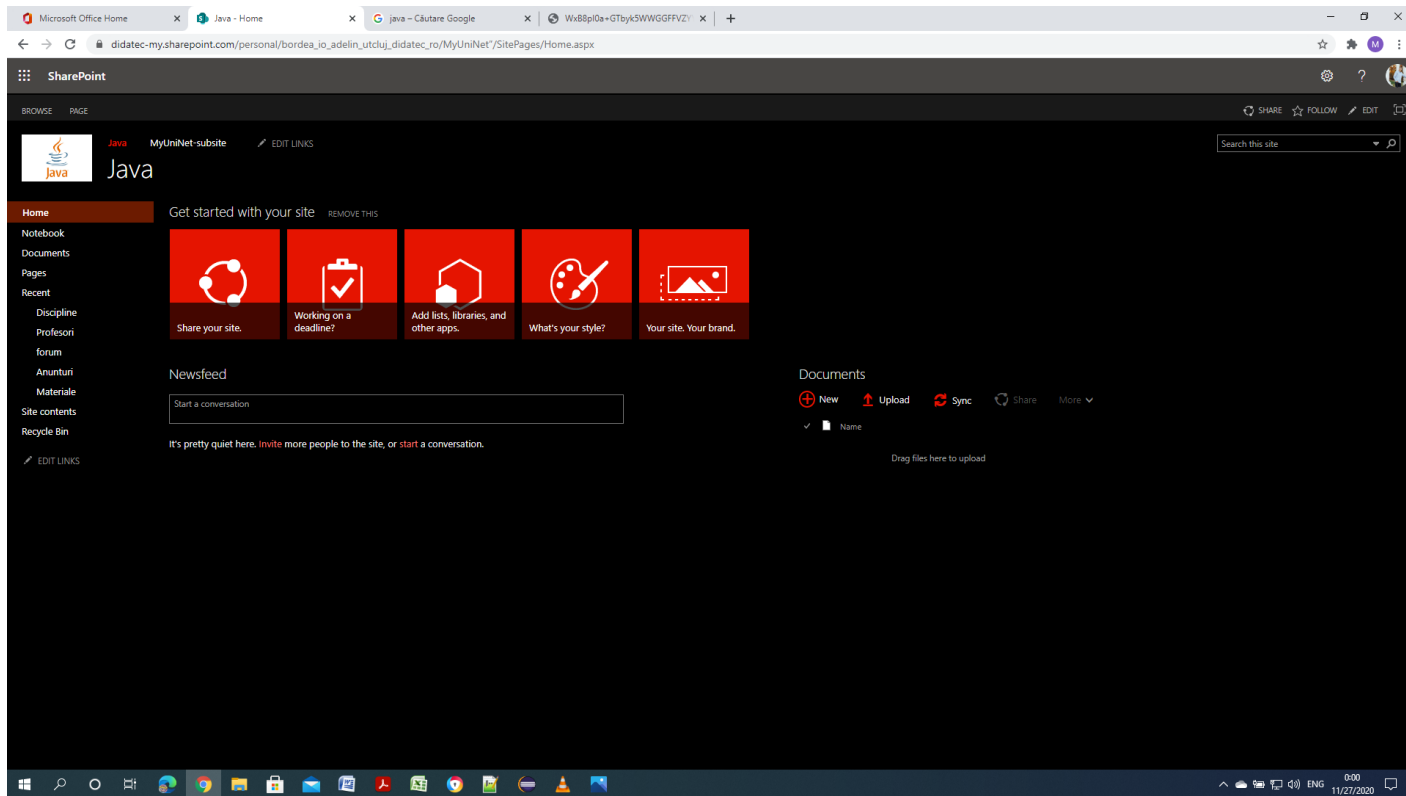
Microsoft Office Home
Java - Home
java – Căutare Google
WxB8pl0a+GTbyk5WWGGFFVZY

didatec-my.sharepoint.com/personal/bordea_io_adelin_utcluj_didatec_ro/MyUniNet"/SitePages/Home.aspx

M

SharePoint

BROWSE PAGE

SHARE FOLLOW EDIT

Java

Java MyUniNet-subsite EDIT LINKS

Java

Search this site

Home
Notebook
Documents
Pages
Recent
Discipline
Profesori
forum
Anunturi
Materiale
Site contents
Recycle Bin
EDIT LINKS

Get started with your site REMOVE THIS

Share your site.

Working on a deadline?

Add lists, libraries, and other apps.

What's your style?

Your site. Your brand.

Newsfeed

Start a conversation

It's pretty quiet here. Invite more people to the site, or start a conversation.

Documents

New Upload Sync Share More

Name

Drag files here to upload

ENG 0:00 11/27/2020